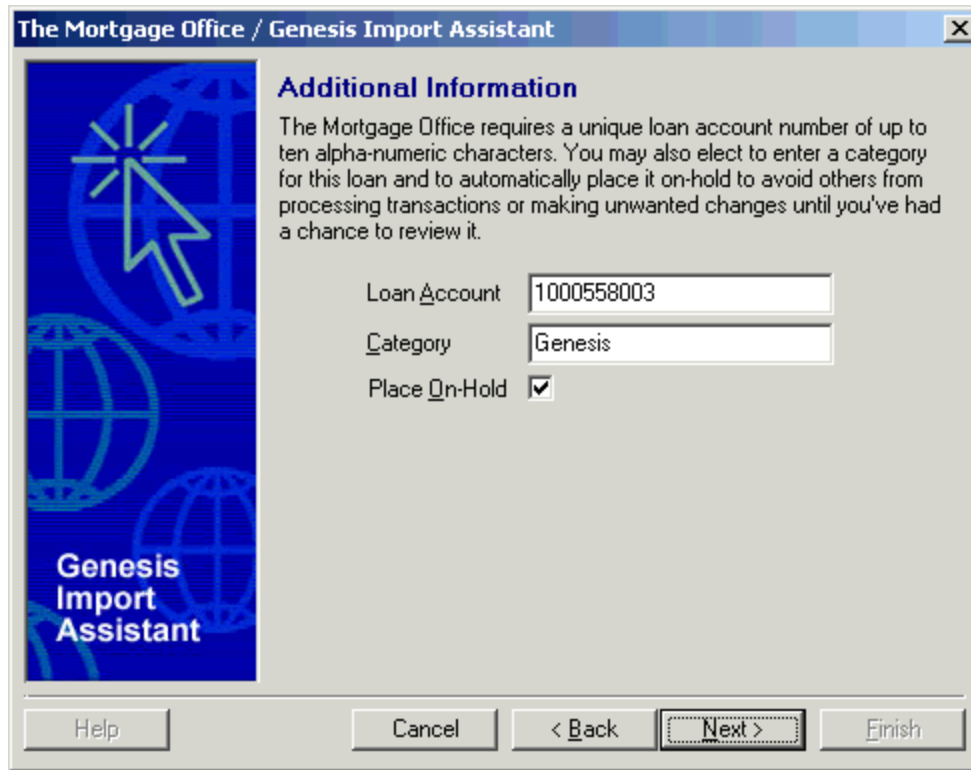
The Mortgage Office / Genesis Import Assistant

Genesis Import Assistant

Additional Information

The Mortgage Office requires a unique loan account number of up to ten alpha-numeric characters. You may also elect to enter a category for this loan and to automatically place it on-hold to avoid others from processing transactions or making unwanted changes until you've had a chance to review it.

Loan Account 1000558003

Category Genesis

Place On-Hold ☑

Help Cancel < Back Next > Finish